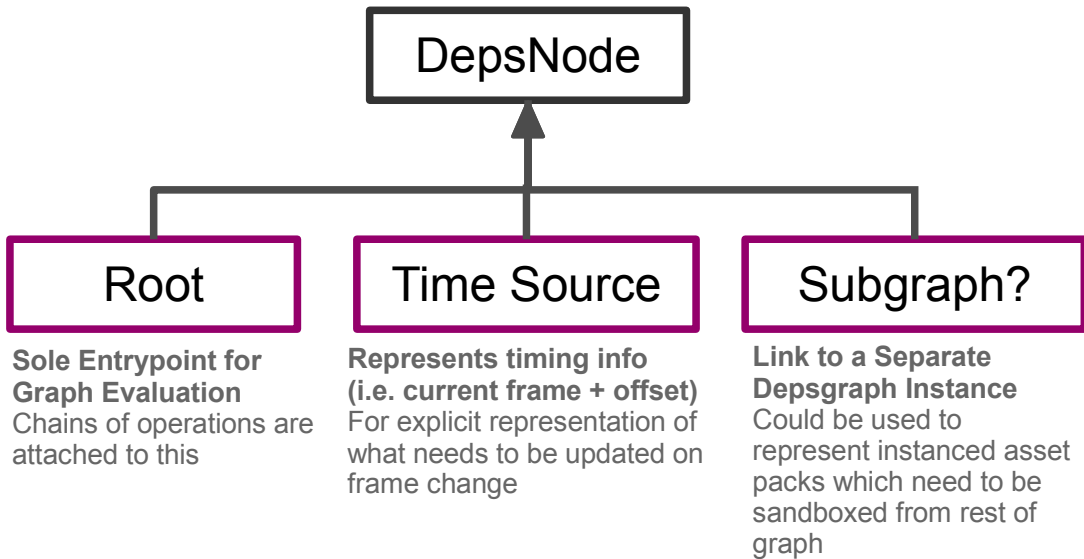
DepsNode

Root

Sole Entrypoint for Graph Evaluation
Chains of operations are attached to this

Time Source

Represents timing info (i.e. current frame + offset)
For explicit representation of what needs to be updated on frame change

Subgraph?

Link to a Separate Depsgraph Instance
Could be used to represent instanced asset packs which need to be sandboxed from rest of graph